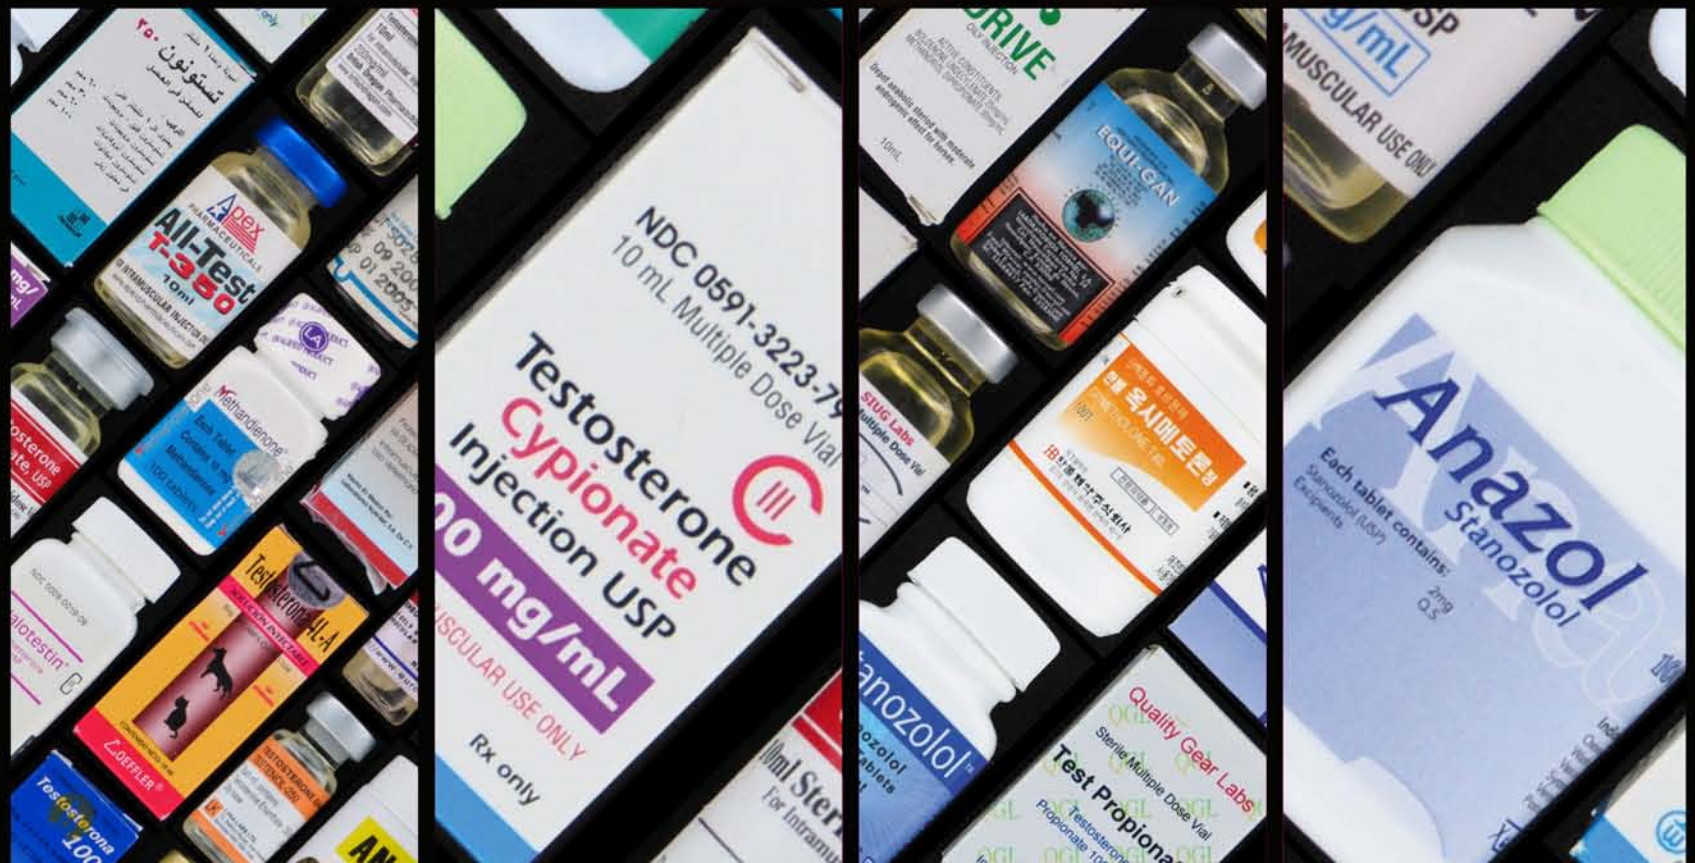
٢٥٠
تستونون

Apex
PHARMACEUTICALS
All-Test
T-350
10ml

Methandienone
100 tablets

Testosterone
LOEFFLER

Testosterone 100

NDC 0591-3223-79
10 mL Multiple Dose Vial
Testosterone
Cypionate
Injection USP
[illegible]00 mg/mL
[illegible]SCULAR USE ONLY
Rx only
CIII

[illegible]RIVE

EQUI-GAN

STUG Labs
Multiple Dose Vial

옥시메토론정
OXYMETHOLONE

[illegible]anozolol

Quality Gear Labs
Sterile Multiple Dose Vial
Test Propiona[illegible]

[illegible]g/mL
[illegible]SP
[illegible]MUSCULAR USE ONLY

Anazol
Stanozolol
Each tablet contains:
Stanozolol (USP) 2mg
Excipients Q.S